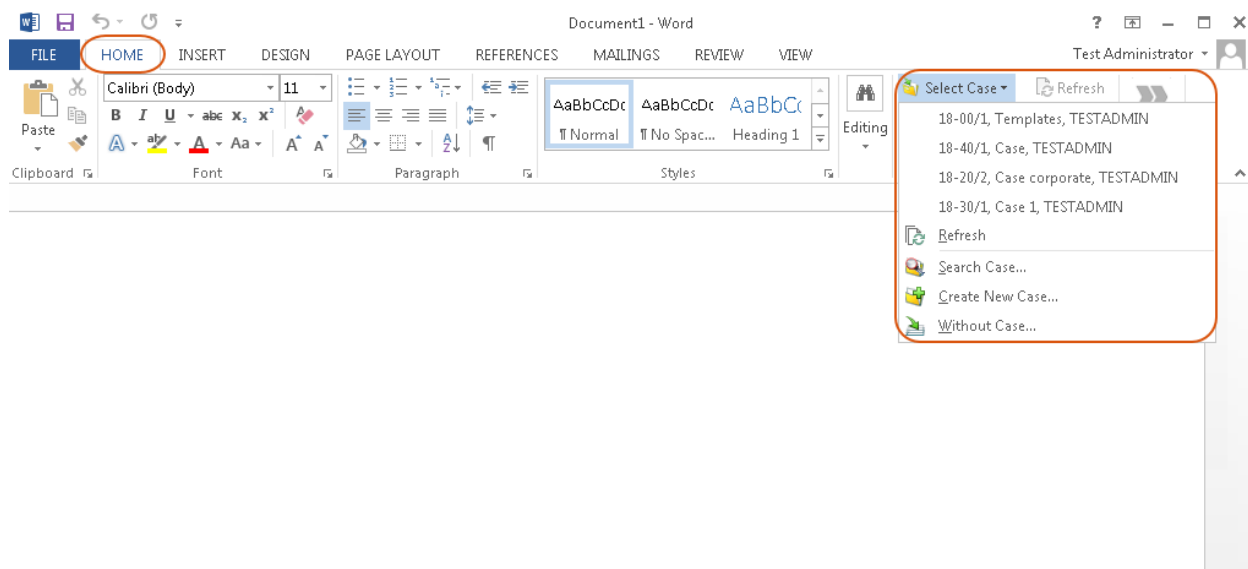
Document1 - Word

? 

FILE HOME INSERT DESIGN PAGE LAYOUT REFERENCES MAILINGS REVIEW VIEW

Test Administrator

Paste

Calibri (Body) 11

B I U abc $x_2$ $x^2$

Aa

AaBbCcDc AaBbCcDc AaBbCc

¶ Normal ¶ No Spac... Heading 1

Editing

Clipboard Font Paragraph Styles

Select Case Refresh

18-00/1, Templates, TESTADMIN

18-40/1, Case, TESTADMIN

18-20/2, Case corporate, TESTADMIN

18-30/1, Case 1, TESTADMIN

Refresh

Search Case...

Create New Case...

Without Case...